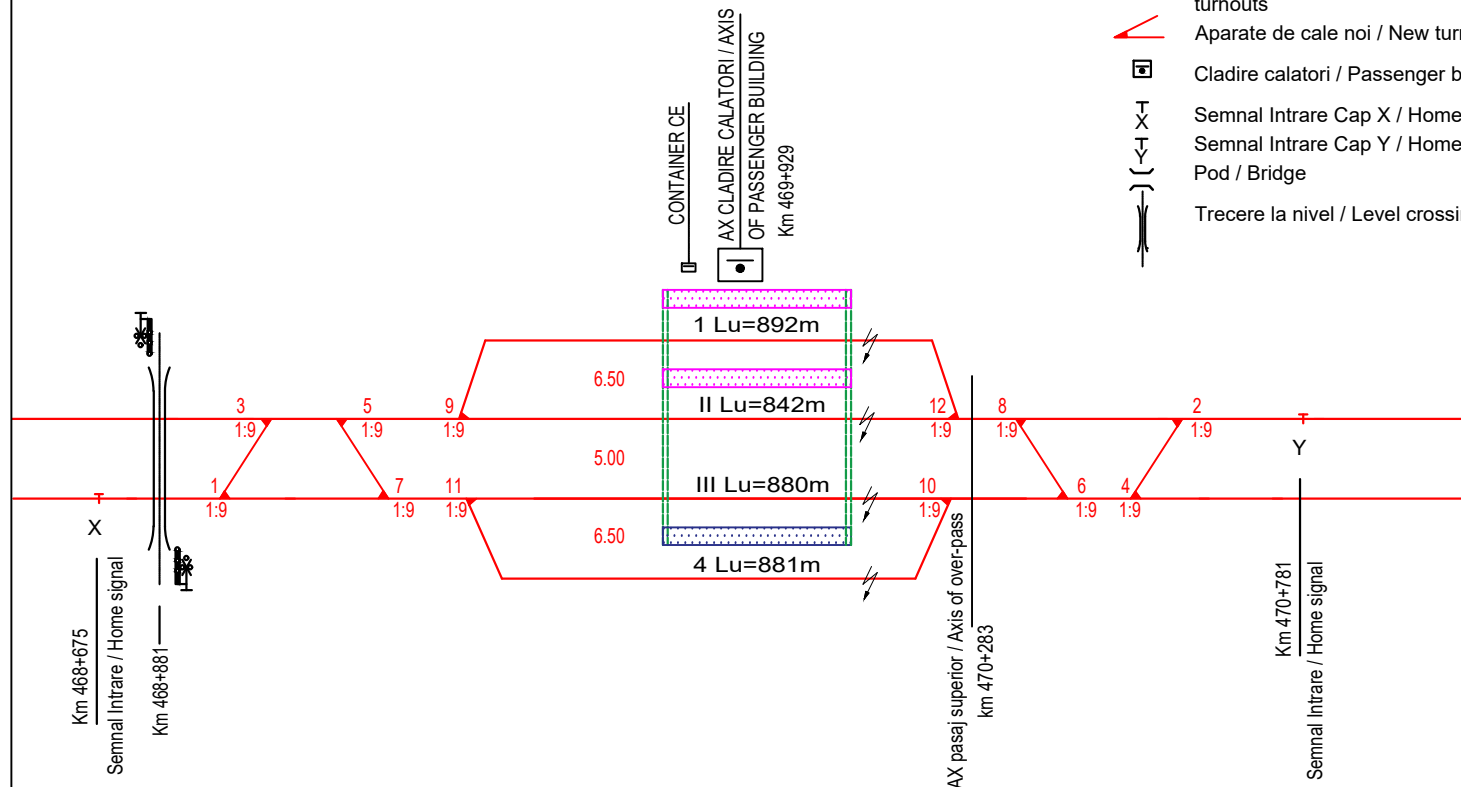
turnouts

Aparate de cale noi / New turr

Cladire calatori / Passenger b

Semnal Intrare Cap X / Home

Semnal Intrare Cap Y / Home

Pod / Bridge

Trecere la nivel / Level crossi

CONTAINER CE

AX CLADIRE CALATORI / AXIS OF PASSENGER BUILDING

Km 469+929

1 Lu=892m

6.50

II Lu=842m

5.00

III Lu=880m

6.50

4 Lu=881m

3 1:9
5 1:9
9 1:9
12 1:9
8 1:9
2 1:9
1 1:9
7 1:9
11 1:9
10 1:9
6 1:9
4 1:9

X

Y

Km 468+675
Semnal Intrare / Home signal

Km 468+881

AX pasaj superior / Axis of over-pass
km 470+283

Km 470+781
Semnal Intrare / Home signal